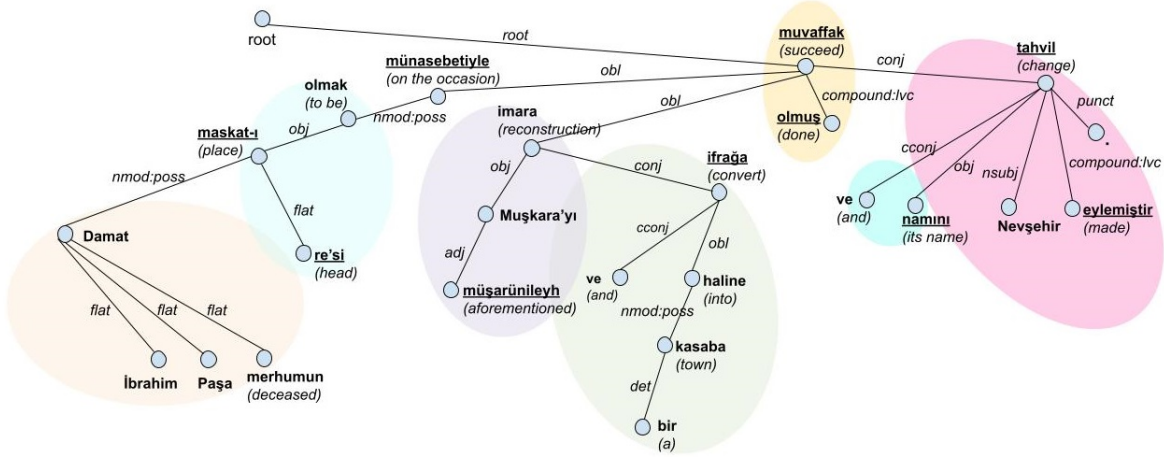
root

root

muvaffak
(succeed)

conj

tahvil
(change)

münasebetiyle
(on the occasion)

obl

obl

compound:lvc

punct

olmak
(to be)

nmod:poss

imara
(reconstruction)

olmuş
(done)

maskat-ı
(place)

obj

cconj

.

obj

nsubj

compound:lvc

nmod:poss

obj

conj

ifrağa
(convert)

ve
(and)

namını
(its name)

Nevşehir

eylemiştir
(made)

flat

Muşkara'yı

cconj

obl

Damat

re'si
(head)

adj

ve
(and)

haline
(into)

flat

flat

flat

müşarünileyh
(aforementioned)

nmod:poss

kasaba
(town)

İbrahim

Paşa

merhumun
(deceased)

det

bir
(a)